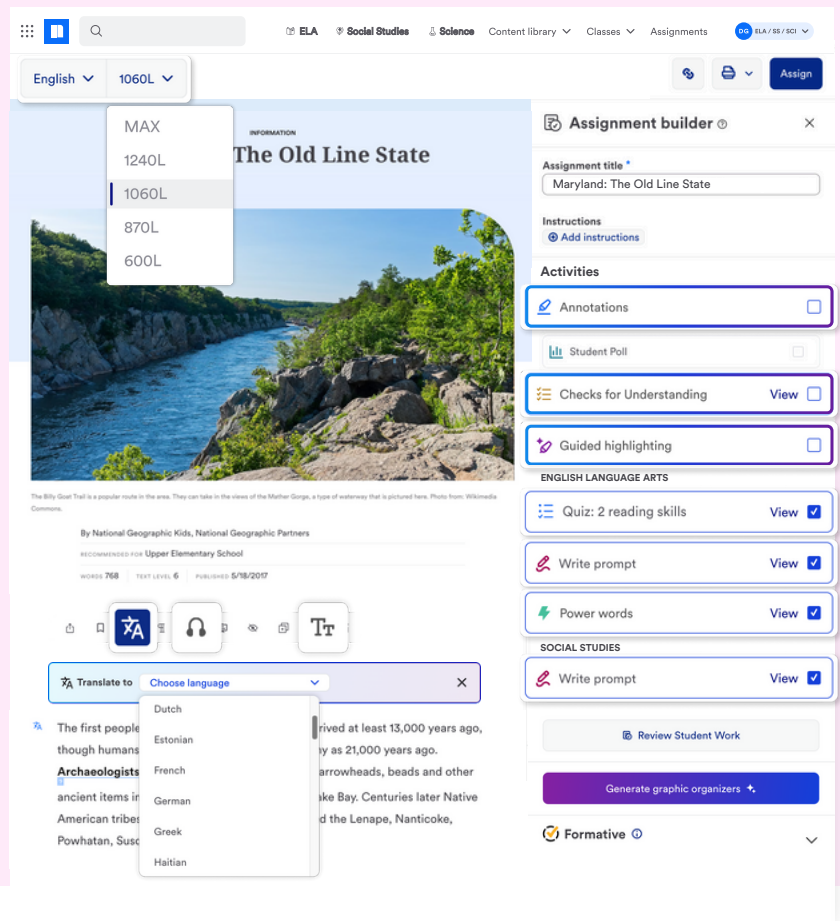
ELA Social Studies Science Content library Classes Assignments DG ELA / SS / SCI

English 1060L

Assign

MAX
1240L
1060L
870L
600L

INFORMATION

The Old Line State

The Billy Goat Trail is a popular route in the area. They can take in the views of the Mather Gorge, a type of waterway that is pictured here. Photo from: Wikimedia Commons.

By National Geographic Kids, National Geographic Partners

RECOMMENDED FOR Upper Elementary School

WORDS 768 TEXT LEVEL 6 PUBLISHED 5/18/2017

Translate to Choose language

Dutch
Estonian
French
German
Greek
Haitian

The first people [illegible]rived at least 13,000 years ago, though humans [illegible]y as 21,000 years ago. Archaeologists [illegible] arrowheads, beads and other ancient items in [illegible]ake Bay. Centuries later Native American tribes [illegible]d the Lenape, Nanticoke, Powhatan, Susc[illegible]

Assignment builder

Assignment title *
Maryland: The Old Line State

Instructions
Add instructions

Activities

Annotations

Student Poll

Checks for Understanding View

Guided highlighting

ENGLISH LANGUAGE ARTS

Quiz: 2 reading skills View

Write prompt View

Power words View

SOCIAL STUDIES

Write prompt View

Review Student Work

Generate graphic organizers

Formative